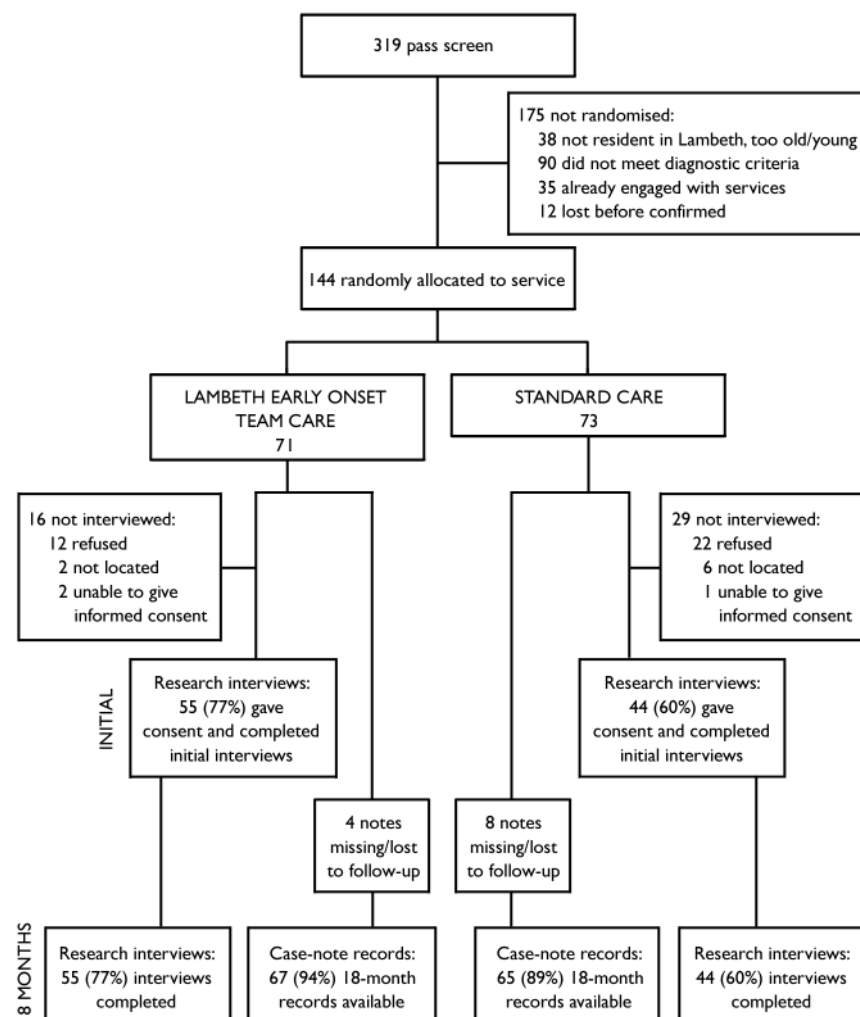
319 pass screen

175 not randomised:
38 not resident in Lambeth, too old/young
90 did not meet diagnostic criteria
35 already engaged with services
12 lost before confirmed

144 randomly allocated to service

LAMBETH EARLY ONSET TEAM CARE
71

STANDARD CARE
73

16 not interviewed:
12 refused
2 not located
2 unable to give informed consent

29 not interviewed:
22 refused
6 not located
1 unable to give informed consent

INITIAL

Research interviews:
55 (77%) gave consent and completed initial interviews

Research interviews:
44 (60%) gave consent and completed initial interviews

4 notes missing/lost to follow-up

8 notes missing/lost to follow-up

8 MONTHS

Research interviews:
55 (77%) interviews completed

Case-note records:
67 (94%) 18-month records available

Case-note records:
65 (89%) 18-month records available

Research interviews:
44 (60%) interviews completed